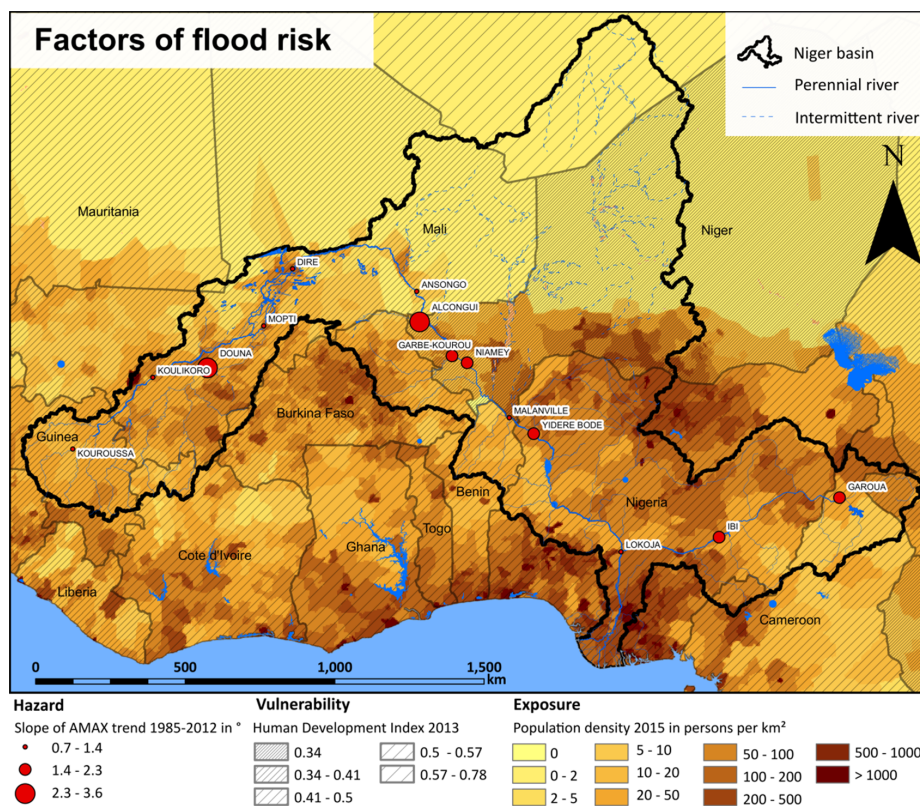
Factors of flood risk

Niger basin
Perennial river
Intermittent river

N

Mauritania
Mali
Niger
DIRE
ANSONGO
ALCONGUI
MOPTI
DOUNA
KOULIKORO
GARBE-KOUROU
NIAMEY
Burkina Faso
MALANVILLE
YIDERE BODE
Guinea
KOUROUSSA
Benin
Togo
Nigeria
GAROUA
IBI
LOKOJA
Cote d'Ivoire
Ghana
Liberia
Cameroon

0
500
1,000
1,500
km

Hazard
Slope of AMAX trend 1985-2012 in °
0.7 - 1.4
1.4 - 2.3
2.3 - 3.6

Vulnerability
Human Development Index 2013
0.34
0.34 - 0.41
0.41 - 0.5
0.5 - 0.57
0.57 - 0.78

Exposure
Population density 2015 in persons per km²
0
0 - 2
2 - 5
5 - 10
10 - 20
20 - 50
50 - 100
100 - 200
200 - 500
500 - 1000
> 1000